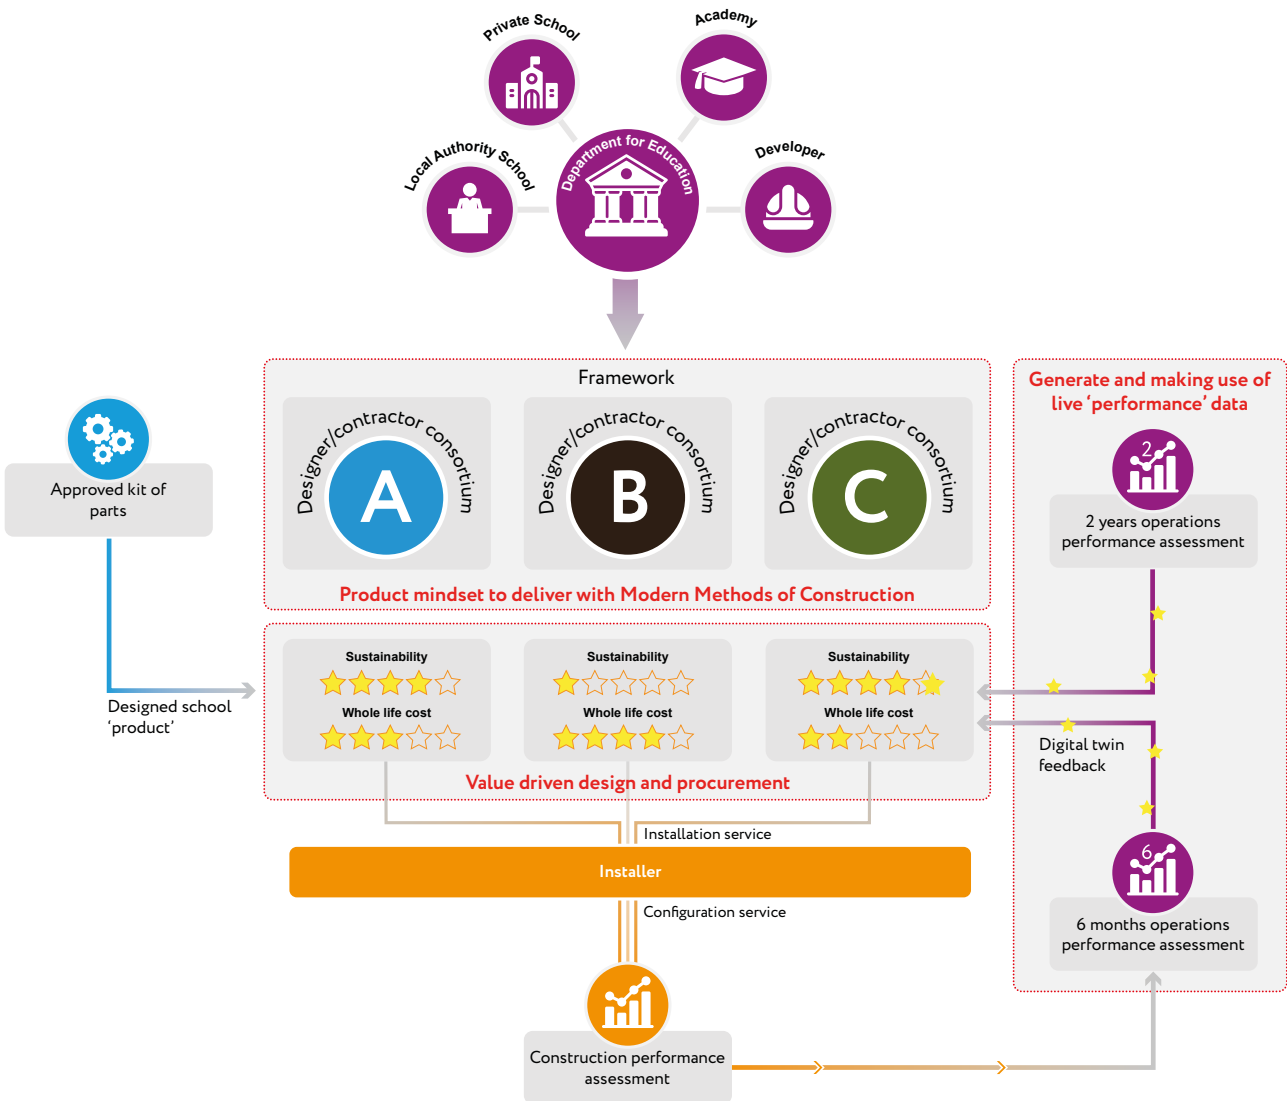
Private School

Academy

Local Authority School

Department for Education

Developer

Framework

Designer/contractor consortium
A

Designer/contractor consortium
B

Designer/contractor consortium
C

Product mindset to deliver with Modern Methods of Construction

Approved kit of parts

Designed school ‘product’

Sustainability

Whole life cost

Sustainability

Whole life cost

Sustainability

Whole life cost

Value driven design and procurement

Generate and making use of live ‘performance’ data

2

2 years operations performance assessment

Digital twin feedback

6

6 months operations performance assessment

Installation service

Installer

Configuration service

Construction performance assessment